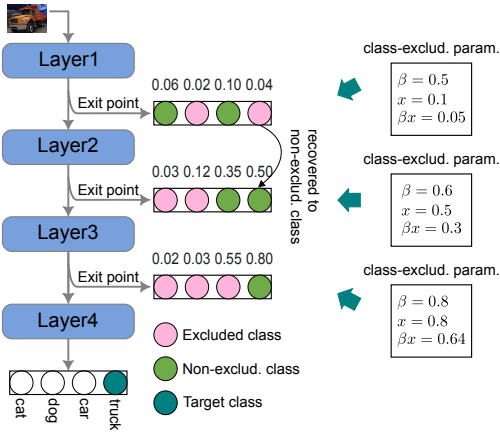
Layer1

Exit point

0.06 0.02 0.10 0.04

Layer2

Exit point

0.03 0.12 0.35 0.50

Layer3

Exit point

0.02 0.03 0.55 0.80

Layer4

recovered to non-exclud. class

cat dog car truck

Excluded class

Non-exclud. class

Target class

class-exclud. param.

$\beta = 0.5$
$x = 0.1$
$\beta x = 0.05$

class-exclud. param.

$\beta = 0.6$
$x = 0.5$
$\beta x = 0.3$

class-exclud. param.

$\beta = 0.8$
$x = 0.8$
$\beta x = 0.64$